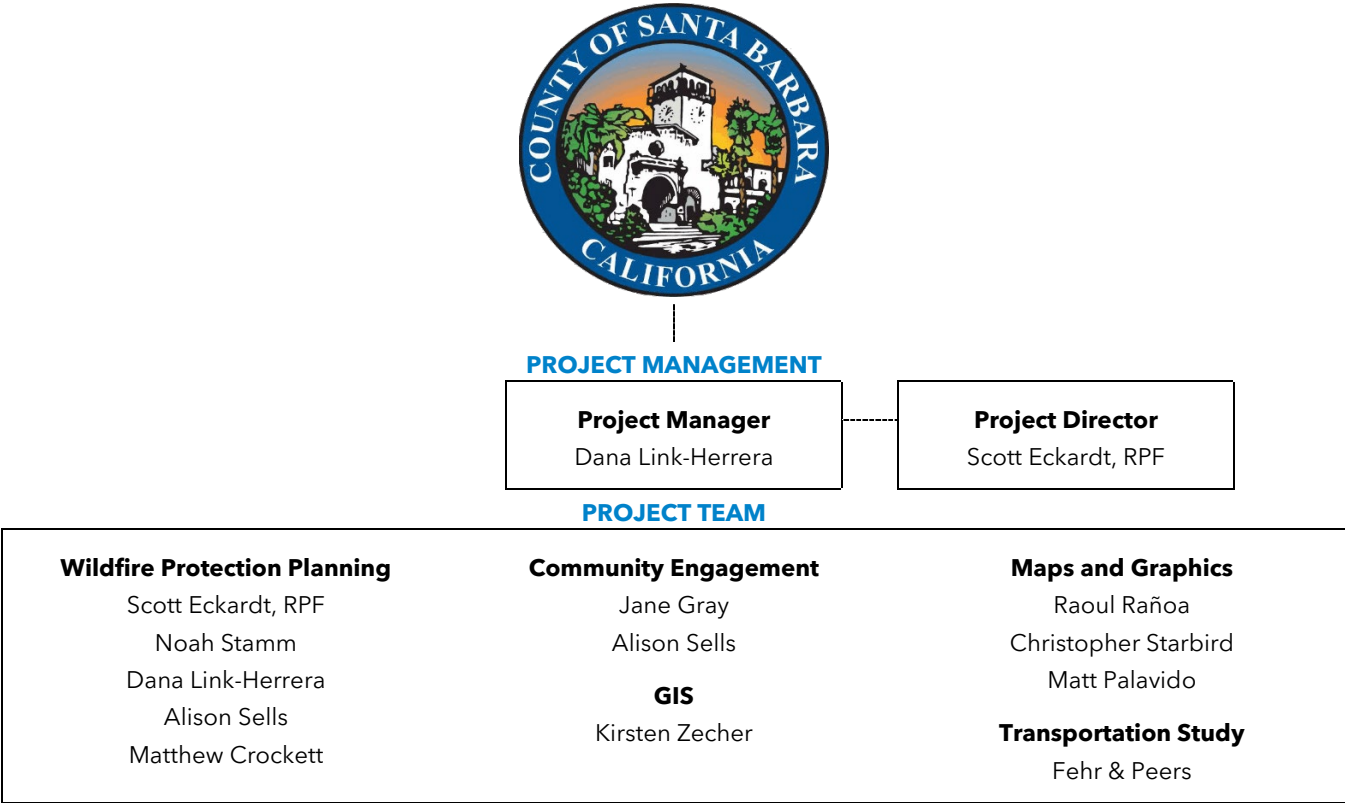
COUNTY OF SANTA BARBARA
CALIFORNIA

PROJECT MANAGEMENT

Project Manager
Dana Link-Herrera

Project Director
Scott Eckardt, RPF

PROJECT TEAM

Wildfire Protection Planning
Scott Eckardt, RPF
Noah Stamm
Dana Link-Herrera
Alison Sells
Matthew Crockett

Community Engagement
Jane Gray
Alison Sells

GIS
Kirsten Zecher

Maps and Graphics
Raoul Rañoa
Christopher Starbird
Matt Palavido

Transportation Study
Fehr & Peers